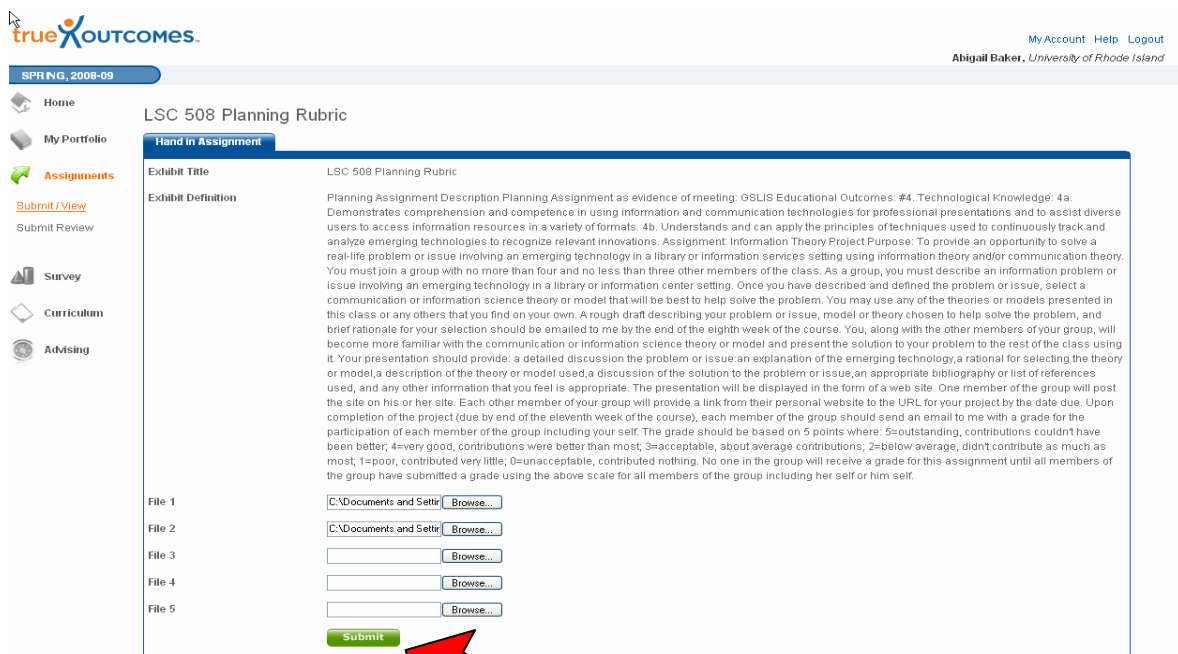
trueOUTCOMES.

My Account Help Logout

Abigail Baker, University of Rhode Island

SPRING, 2008-09

Home

My Portfolio

Assignments

Submit / View

Submit Review

Survey

Curriculum

Advising

LSC 508 Planning Rubric

Hand in Assignment

| | |
|---|---|
| Exhibit Title | LSC 508 Planning Rubric |
| Exhibit Definition | Planning Assignment Description Planning Assignment as evidence of meeting: GSLIS Educational Outcomes: #4. Technological Knowledge: 4a. Demonstrates comprehension and competence in using information and communication technologies for professional presentations and to assist diverse users to access information resources in a variety of formats. 4b. Understands and can apply the principles of techniques used to continuously track and analyze emerging technologies to recognize relevant innovations. Assignment: Information Theory Project Purpose: To provide an opportunity to solve a real-life problem or issue involving an emerging technology in a library or information services setting using information theory and/or communication theory. You must join a group with no more than four and no less than three other members of the class. As a group, you must describe an information problem or issue involving an emerging technology in a library or information center setting. Once you have described and defined the problem or issue, select a communication or information science theory or model that will be best to help solve the problem. You may use any of the theories or models presented in this class or any others that you find on your own. A rough draft describing your problem or issue, model or theory chosen to help solve the problem, and brief rationale for your selection should be emailed to me by the end of the eighth week of the course. You, along with the other members of your group, will become more familiar with the communication or information science theory or model and present the solution to your problem to the rest of the class using it. Your presentation should provide: a detailed discussion the problem or issue:an explanation of the emerging technology,a rational for selecting the theory or model,a description of the theory or model used,a discussion of the solution to the problem or issue,an appropriate bibliography or list of references used, and any other information that you feel is appropriate. The presentation will be displayed in the form of a web site. One member of the group will post the site on his or her site. Each other member of your group will provide a link from their personal website to the URL for your project by the date due. Upon completion of the project (due by end of the eleventh week of the course), each member of the group should send an email to me with a grade for the participation of each member of the group including your self. The grade should be based on 5 points where: 5=outstanding, contributions couldn't have been better; 4=very good, contributions were better than most; 3=acceptable, about average contributions; 2=below average, didn't contribute as much as most; 1=poor, contributed very little; 0=unacceptable, contributed nothing. No one in the group will receive a grade for this assignment until all members of the group have submitted a grade using the above scale for all members of the group including her self or him self. |
| File 1 | C:\Documents and Settir Browse... |
| File 2 | C:\Documents and Settir Browse... |
| File 3 | Browse... |
| File 4 | Browse... |
| File 5 | Browse... |

Submit